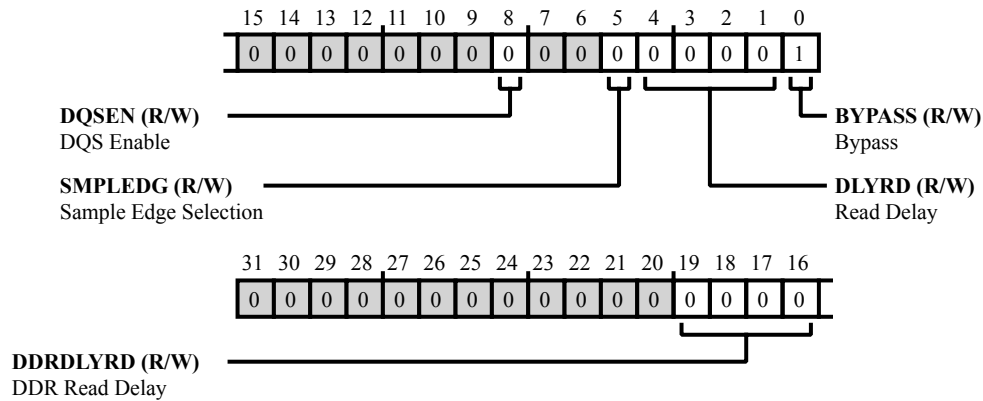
15 14 13 12 11 10 9 8 7 6 5 4 3 2 1 0

| 0 | 0 | 0 | 0 | 0 | 0 | 0 | 0 | 0 | 0 | 0 | 0 | 0 | 0 | 0 | 1 |
|---|---|---|---|---|---|---|---|---|---|---|---|---|---|---|---|

**DQSEN (R/W)**
DQS Enable

**SMPLEDG (R/W)**
Sample Edge Selection

**BYPASS (R/W)**
Bypass

**DLYRD (R/W)**
Read Delay

31 30 29 28 27 26 25 24 23 22 21 20 19 18 17 16

| 0 | 0 | 0 | 0 | 0 | 0 | 0 | 0 | 0 | 0 | 0 | 0 | 0 | 0 | 0 | 0 |
|---|---|---|---|---|---|---|---|---|---|---|---|---|---|---|---|

**DDRDLYRD (R/W)**
DDR Read Delay